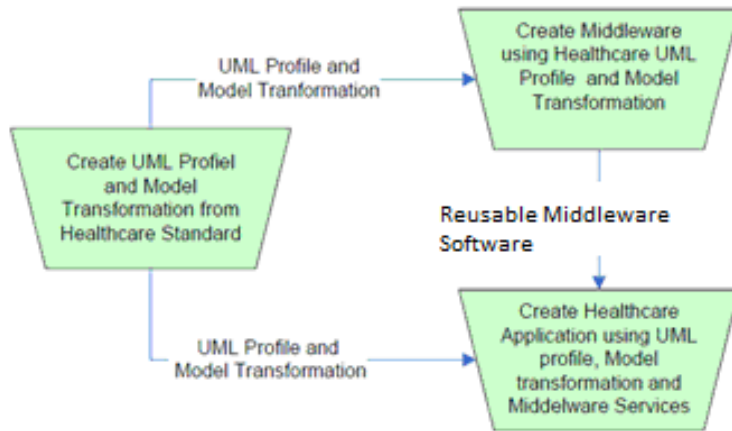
Create Middleware using Healthcare UML Profile and Model Transformation

UML Profile and Model Tranformation

Create UML Profiel and Model Transformation from Healthcare Standard

Reusable Middleware Software

UML Profile and Model Transformation

Create Healthcare Application using UML profile, Model transformation and Middelware Services